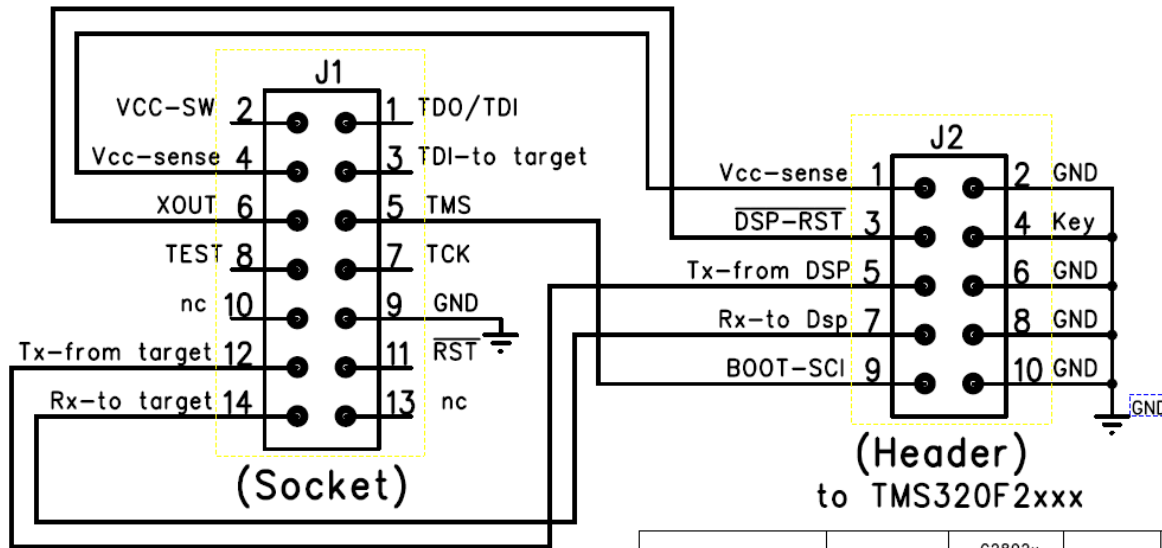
J1

VCC-SW 2
1 TDO/TDI
Vcc-sense 4
3 TDI-to target
XOUT 6
5 TMS
TEST 8
7 TCK
nc 10
9 GND
Tx-from target 12
11 $\overline{RST}$
Rx-to target 14
13 nc

(Socket)

J2

Vcc-sense 1
2 GND
$\overline{DSP-RST}$ 3
4 Key
Tx-from DSP 5
6 GND
Rx-to Dsp 7
8 GND
BOOT-SCI 9
10 GND

GND

(Header)
to TMS320F2xxx

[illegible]